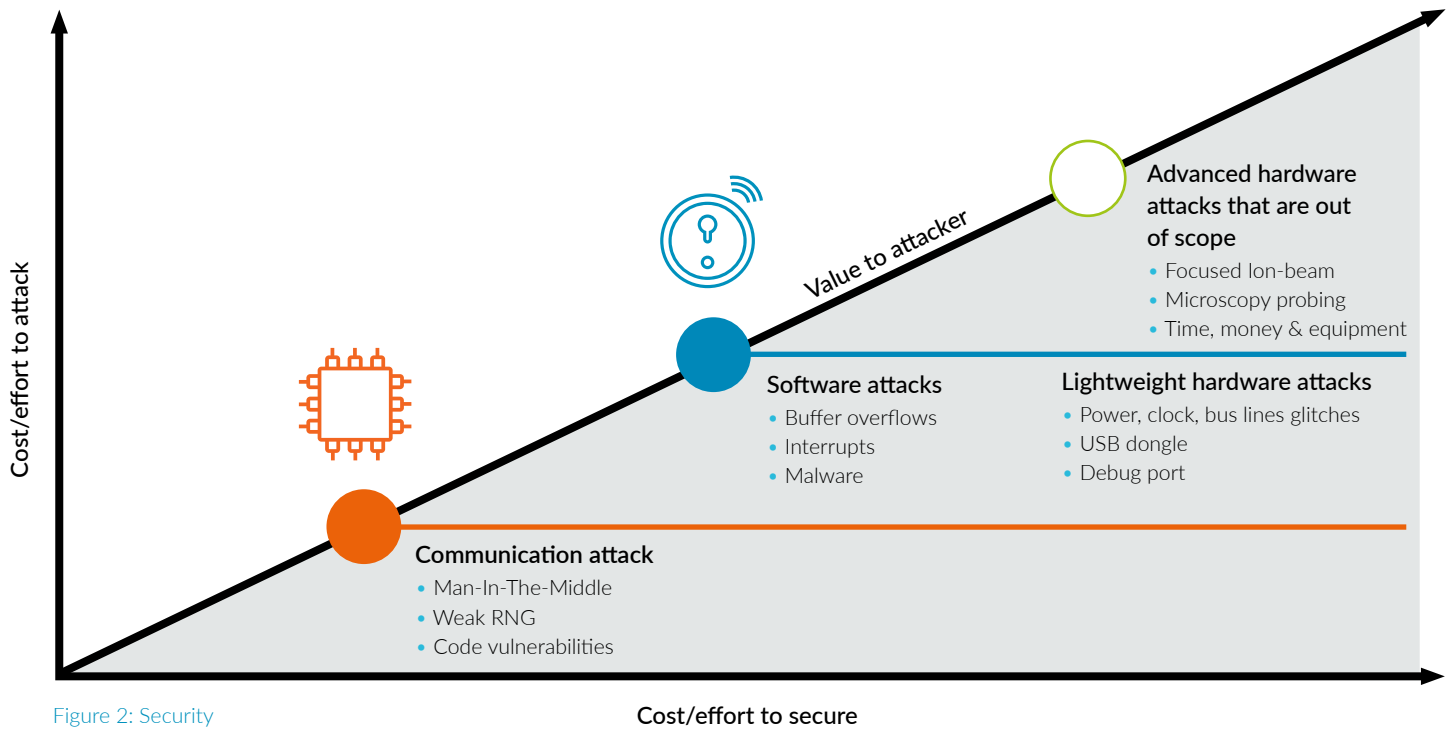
Cost/effort to attack

Value to attacker

Advanced hardware attacks that are out of scope
• Focused Ion-beam
• Microscopy probing
• Time, money & equipment

Software attacks
• Buffer overflows
• Interrupts
• Malware

Lightweight hardware attacks
• Power, clock, bus lines glitches
• USB dongle
• Debug port

Communication attack
• Man-In-The-Middle
• Weak RNG
• Code vulnerabilities

Figure 2: Security

Cost/effort to secure